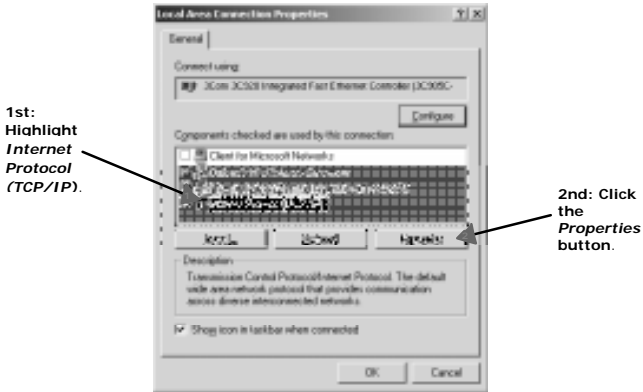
Local Area Connection Properties ? X

General

Connect using:

3Com 3C920 Integrated Fast Ethernet Controller (3C905C-

Configure

Components checked are used by this connection:

Client for Microsoft Networks

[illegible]

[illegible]

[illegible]

Install... Uninstall Properties

Description

Transmission Control Protocol/Internet Protocol. The default wide area network protocol that provides communication across diverse interconnected networks.

Show icon in taskbar when connected

OK Cancel

1st: Highlight *Internet Protocol (TCP/IP)*.

2nd: Click the *Properties* button.